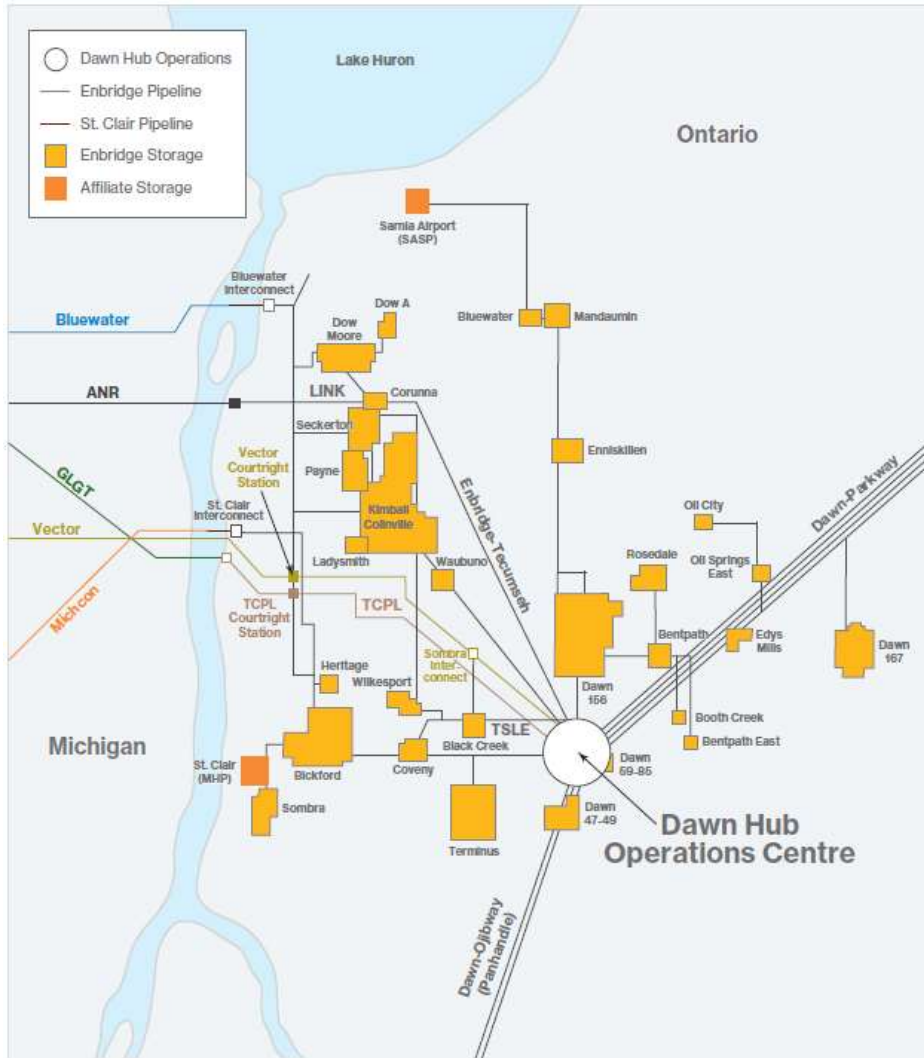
Dawn Hub Operations
Enbridge Pipeline
St. Clair Pipeline
Enbridge Storage
Affiliate Storage

Lake Huron

Ontario

Sarnia Airport (SASP)

Bluewater Interconnect

Bluewater

Dow A

Dow Moore

Bluewater

Mandaumin

ANR

LINK

Corunna

Seckerton

Payne

Enniskillen

Vector Courtright Station

GLGT

St. Clair Interconnect

Kimball Collinville

Enbridge-Tecumseh

Vector

Ladysmith

Waubuno

Oil City

Dawn-Parkway

Rosedale

Oil Springs East

Michcon

TCPL Courtright Station

TCPL

Bentpath

Edys Mills

Dawn 167

Sombra Interconnect

Heritage

Wilkesport

Dawn 156

Booth Creek

Bentpath East

Michigan

TSLE

Black Creek

St. Clair (MHP)

Bickford

Coveny

Dawn 59-85

Sombra

Dawn 47-49

Dawn Hub Operations Centre

Terminus

Dawn-Ojibway (Panhandle)